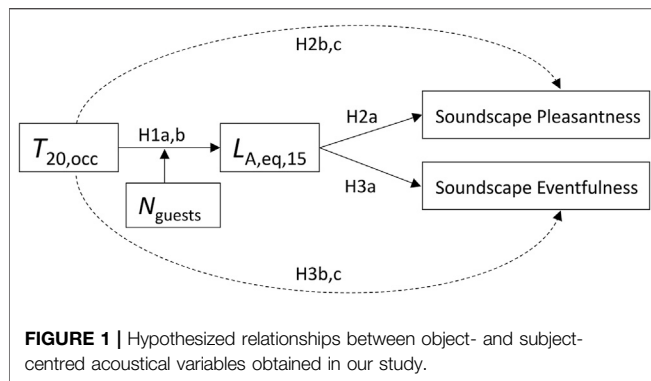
H2b,c

$T_{20,\text{occ}}$

H1a,b

$L_{\text{A,eq,15}}$

H2a

Soundscape Pleasantness

H3a

Soundscape Eventfulness

$N_{\text{guests}}$

H3b,c

**FIGURE 1 |** Hypothesized relationships between object- and subject-centred acoustical variables obtained in our study.